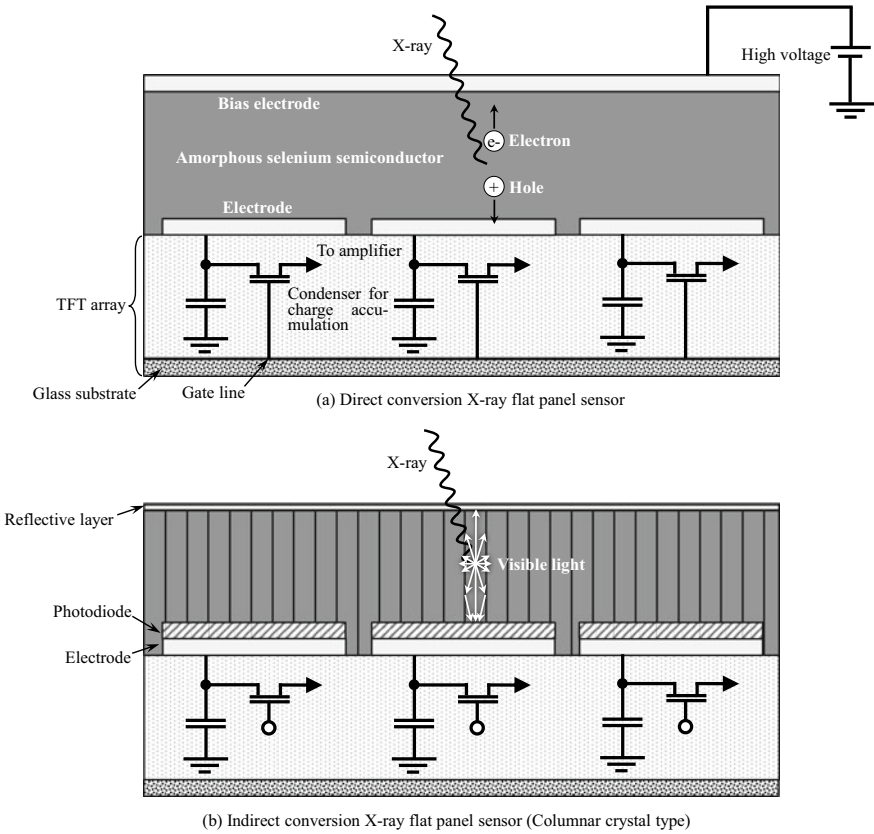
X-ray

High voltage

Bias electrode

Electron

Amorphous selenium semiconductor

Hole

Electrode

To amplifier

TFT array

Condenser for charge accumulation

Glass substrate

Gate line

(a) Direct conversion X-ray flat panel sensor

X-ray

Reflective layer

Visible light

Photodiode

Electrode

(b) Indirect conversion X-ray flat panel sensor (Columnar crystal type)